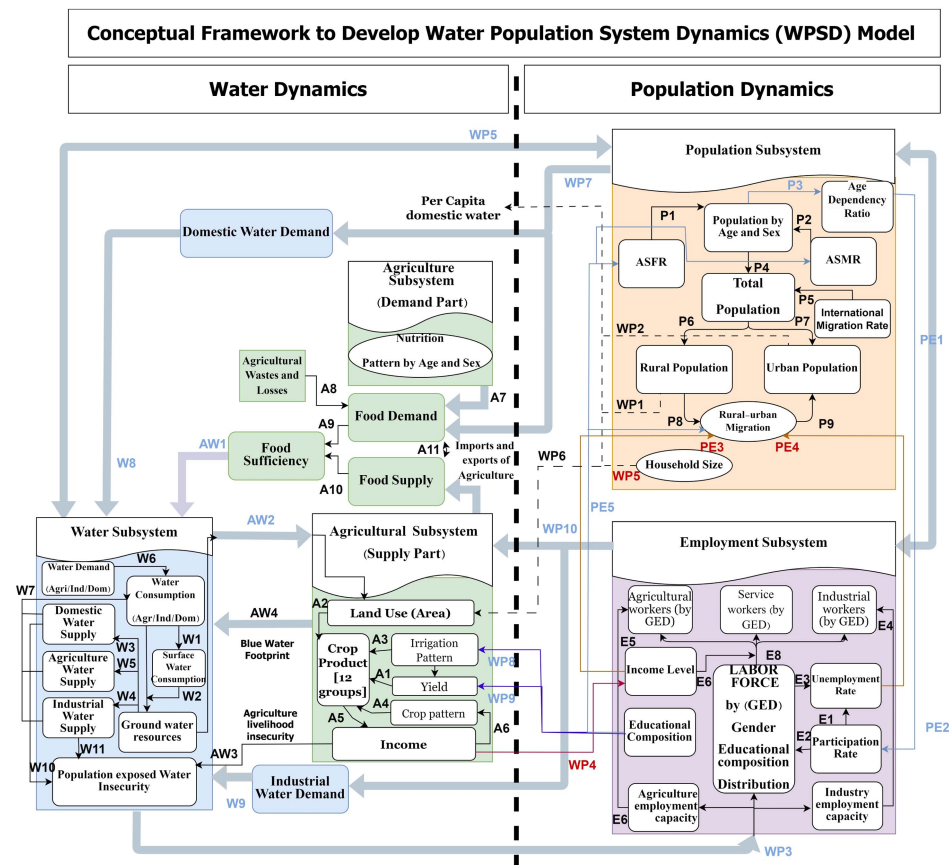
Conceptual Framework to Develop Water Population System Dynamics (WPSD) Model

Water Dynamics

Population Dynamics

WP5

Population Subsystem

WP7

P3

Age Dependency Ratio

Per Capita domestic water

P1

Population by Age and Sex

P2

Domestic Water Demand

ASFR

ASMR

P4

Total Population

P5

International Migration Rate

Agriculture Subsystem (Demand Part)

Nutrition Pattern by Age and Sex

WP2

P6

P7

PE1

Agricultural Wastes and Losses

A8

A7

Rural Population

Urban Population

Food Demand

WP1

A9

P8

Rural–urban Migration

P9

AW1

Food Sufficiency

A11

Imports and exports of Agriculture

PE3

PE4

W8

Food Supply

WP6

Household Size

A10

WP5

PE5

Water Subsystem

AW2

Agricultural Subsystem (Supply Part)

WP10

Employment Subsystem

W6

Water Demand (Agri/Ind/Dom)

Water Consumption (Agr/Ind/Dom)

W7

Domestic Water Supply

A2

Land Use (Area)

AW4

Blue Water Footprint

Agricultural workers (by GED)

Service workers (by GED)

Industrial workers (by GED)

E4

W3

W1

Crop Product [12 groups]

A3

Irrigation Pattern

E5

E8

W5

Agriculture Water Supply

Surface Water Consumption

A1

WP8

Income Level

LABOR FORCE by (GED) Gender Educational composition Distribution

E3

Unemployment Rate

Yield

WP9

E6

W2

W4

A4

Crop pattern

Industrial Water Supply

Ground water resources

Agriculture livelihood insecurity

A5

A6

E1

E2

Participation Rate

PE2

Educational Composition

W11

AW3

Income

W10

Population exposed Water Insecurity

WP4

Industrial Water Demand

W9

E6

Agriculture employment capacity

Industry employment capacity

WP3